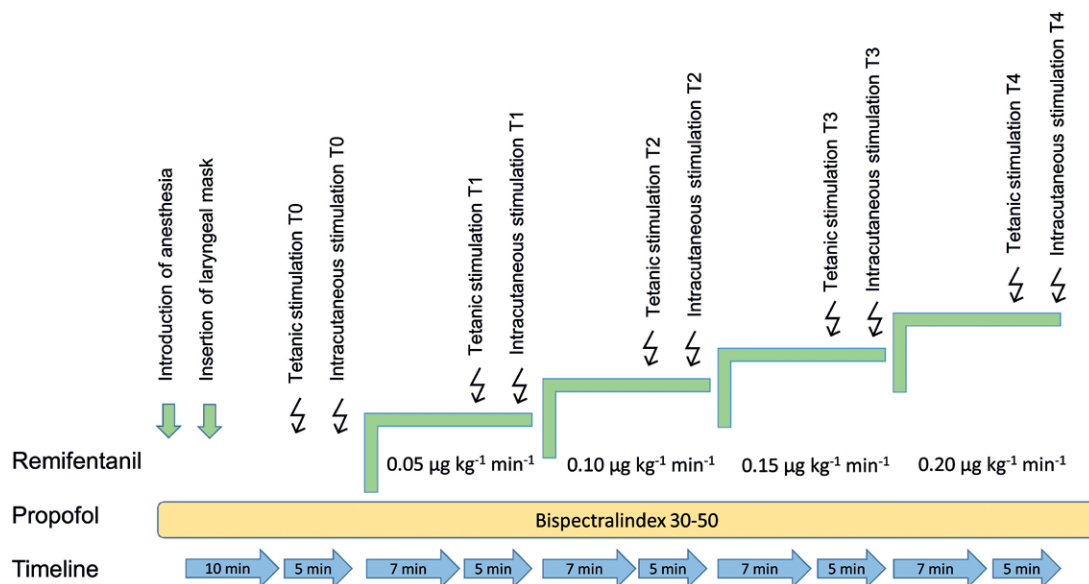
Introduction of anesthesia
Insertion of laryngeal mask
Tetanic stimulation T0
Intracutaneous stimulation T0
Tetanic stimulation T1
Intracutaneous stimulation T1
Tetanic stimulation T2
Intracutaneous stimulation T2
Tetanic stimulation T3
Intracutaneous stimulation T3
Tetanic stimulation T4
Intracutaneous stimulation T4

Remifentanil
0.05 μg kg$^{-1}$ min$^{-1}$
0.10 μg kg$^{-1}$ min$^{-1}$
0.15 μg kg$^{-1}$ min$^{-1}$
0.20 μg kg$^{-1}$ min$^{-1}$

Propofol
Bispectralindex 30-50

Timeline
10 min
5 min
7 min
5 min
7 min
5 min
7 min
5 min
7 min
5 min